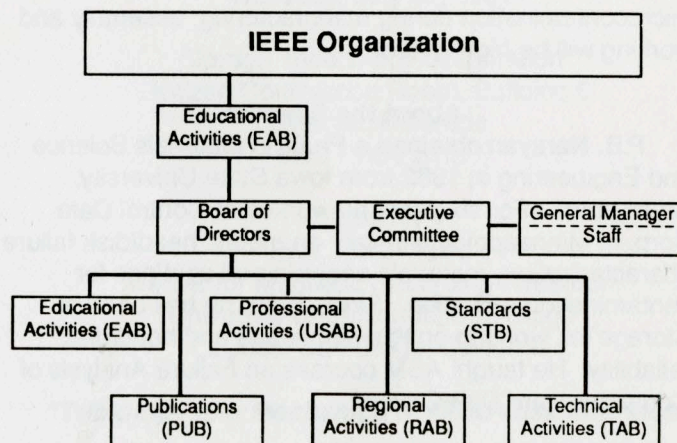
IEEE Organization

Educational Activities (EAB)

Board of Directors

Executive Committee

General Manager
Staff

Educational Activities (EAB)

Professional Activities (USAB)

Standards (STB)

Publications (PUB)

Regional Activities (RAB)

Technical Activities (TAB)